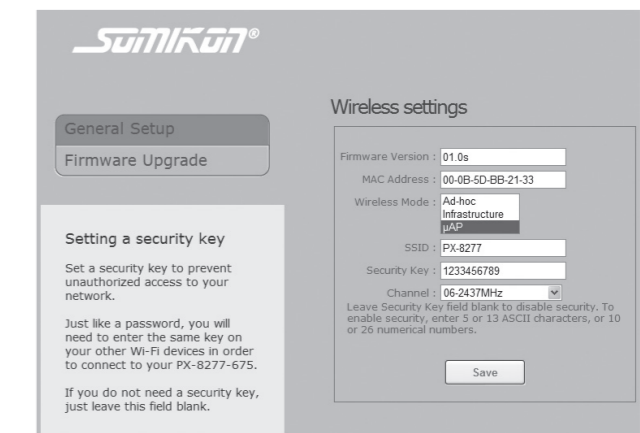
SOMIKON®

General Setup
Firmware Upgrade

Setting a security key

Set a security key to prevent unauthorized access to your network.

Just like a password, you will need to enter the same key on your other Wi-Fi devices in order to connect to your PX-8277-675.

If you do not need a security key, just leave this field blank.

Wireless settings

Firmware Version : 01.0s
MAC Address : 00-0B-5D-BB-21-33
Wireless Mode : Ad-hoc
Infrastructure
µAP
SSID : PX-8277
Security Key : 1233456789
Channel : 06-2437MHz
Leave Security Key field blank to disable security. To enable security, enter 5 or 13 ASCII characters, or 10 or 26 numerical numbers.

Save